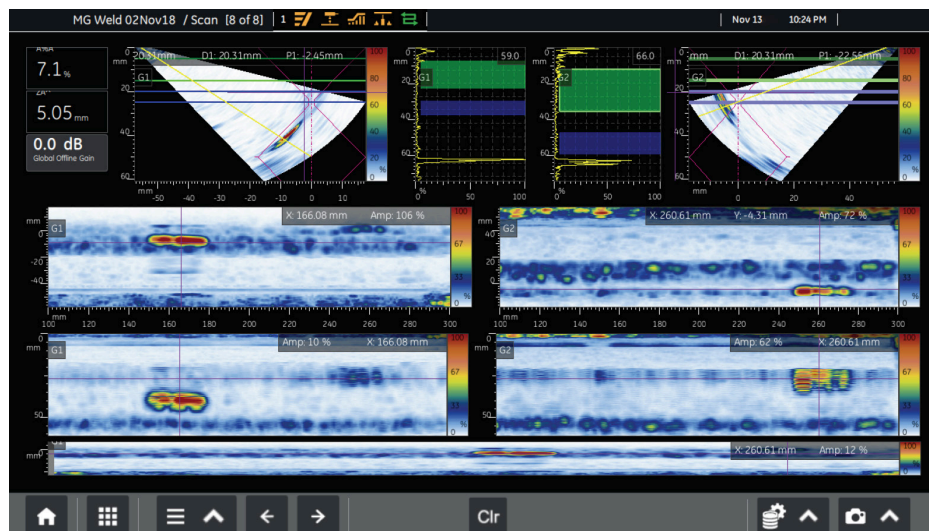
MG Weld 02Nov18 / Scan [8 of 8] 1

Nov 13 10:24 PM

A%A
7.1 %

ZA^
5.05 mm

0.0 dB
Global Offline Gain

mm 0 20.31mm D1: 20.31mm P1: 2.45mm
G1
20
40
60
mm -50 -40 -30 -20 -10 0 10
100
80
60
40
20
0
%

59.0
G1
20
40
60
0 50 100
%

66.0
G2
20
40
60
0 50 100
%

mm D1: 20.31mm P1: -22.55mm
G2
20
40
60
0 20 40
100
80
60
40
20
0
%

mm
G1
0
-20
-40
X: 166.08 mm Amp: 106 %
100
67
33
0
%
100 120 140 160 180 200 220 240 260 280 300

G2
40
20
0
X: 260.61 mm Y: -4.31 mm Amp: 72 %
100
67
33
0
%
100 120 140 160 180 200 220 240 260 280 300

mm
G1
50
Amp: 10 % X: 166.08 mm
100
67
33
0
%

mm
G2
50
Amp: 62 % X: 260.61 mm
100
67
33
0
%

mm
X: 260.61 mm Amp: 12 %
100
0
%

Clr